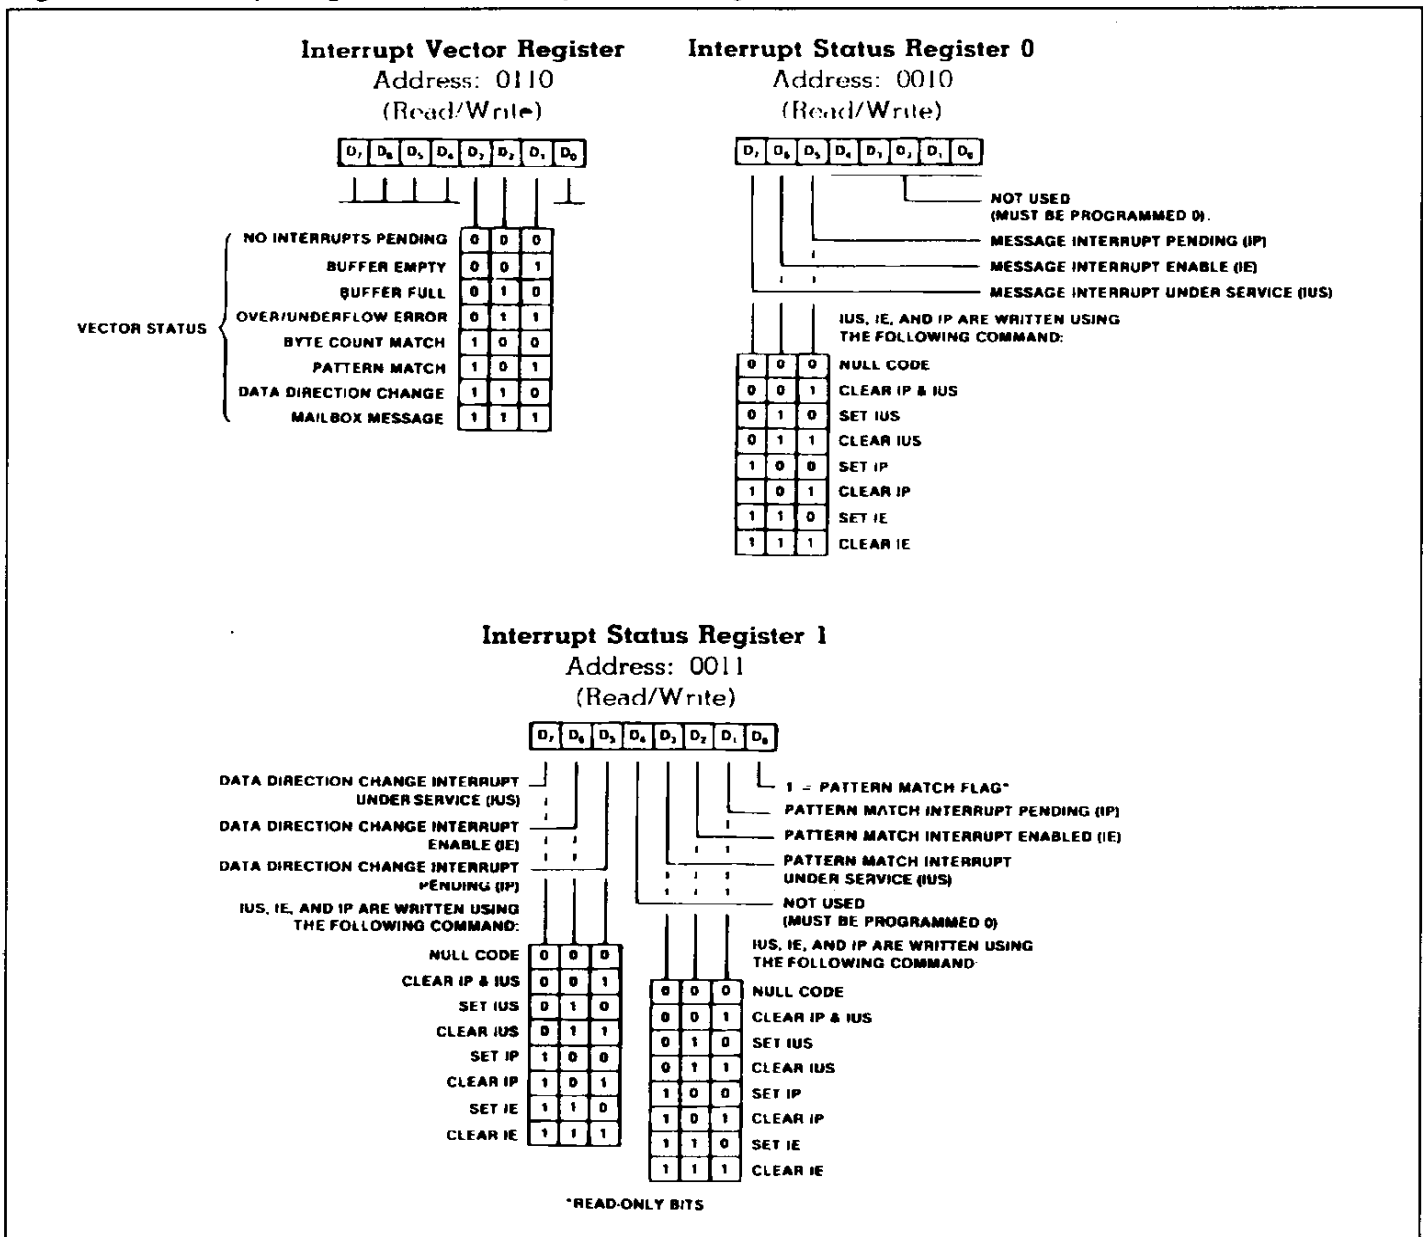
Interrupt Vector Register
Address: 0110
(Read/Write)

| $D_7$ | $D_6$ | $D_5$ | $D_4$ | $D_3$ | $D_2$ | $D_1$ | $D_0$ |
|---|---|---|---|---|---|---|---|

VECTOR STATUS

| | | | |
|---|---|---|---|
| NO INTERRUPTS PENDING | 0 | 0 | 0 |
| BUFFER EMPTY | 0 | 0 | 1 |
| BUFFER FULL | 0 | 1 | 0 |
| OVER/UNDERFLOW ERROR | 0 | 1 | 1 |
| BYTE COUNT MATCH | 1 | 0 | 0 |
| PATTERN MATCH | 1 | 0 | 1 |
| DATA DIRECTION CHANGE | 1 | 1 | 0 |
| MAILBOX MESSAGE | 1 | 1 | 1 |

Interrupt Status Register 0
Address: 0010
(Read/Write)

| $D_7$ | $D_6$ | $D_5$ | $D_4$ | $D_3$ | $D_2$ | $D_1$ | $D_0$ |
|---|---|---|---|---|---|---|---|

NOT USED (MUST BE PROGRAMMED 0).
MESSAGE INTERRUPT PENDING (IP)
MESSAGE INTERRUPT ENABLE (IE)
MESSAGE INTERRUPT UNDER SERVICE (IUS)

IUS, IE, AND IP ARE WRITTEN USING THE FOLLOWING COMMAND:

| | | | |
|---|---|---|---|
| 0 | 0 | 0 | NULL CODE |
| 0 | 0 | 1 | CLEAR IP & IUS |
| 0 | 1 | 0 | SET IUS |
| 0 | 1 | 1 | CLEAR IUS |
| 1 | 0 | 0 | SET IP |
| 1 | 0 | 1 | CLEAR IP |
| 1 | 1 | 0 | SET IE |
| 1 | 1 | 1 | CLEAR IE |

Interrupt Status Register 1
Address: 0011
(Read/Write)

| $D_7$ | $D_6$ | $D_5$ | $D_4$ | $D_3$ | $D_2$ | $D_1$ | $D_0$ |
|---|---|---|---|---|---|---|---|

DATA DIRECTION CHANGE INTERRUPT UNDER SERVICE (IUS)
DATA DIRECTION CHANGE INTERRUPT ENABLE (IE)
DATA DIRECTION CHANGE INTERRUPT PENDING (IP)
IUS, IE, AND IP ARE WRITTEN USING THE FOLLOWING COMMAND:

| | | | |
|---|---|---|---|
| NULL CODE | 0 | 0 | 0 |
| CLEAR IP & IUS | 0 | 0 | 1 |
| SET IUS | 0 | 1 | 0 |
| CLEAR IUS | 0 | 1 | 1 |
| SET IP | 1 | 0 | 0 |
| CLEAR IP | 1 | 0 | 1 |
| SET IE | 1 | 1 | 0 |
| CLEAR IE | 1 | 1 | 1 |

1 = PATTERN MATCH FLAG*
PATTERN MATCH INTERRUPT PENDING (IP)
PATTERN MATCH INTERRUPT ENABLED (IE)
PATTERN MATCH INTERRUPT UNDER SERVICE (IUS)
NOT USED (MUST BE PROGRAMMED 0)
IUS, IE, AND IP ARE WRITTEN USING THE FOLLOWING COMMAND:

| | | | |
|---|---|---|---|
| 0 | 0 | 0 | NULL CODE |
| 0 | 0 | 1 | CLEAR IP & IUS |
| 0 | 1 | 0 | SET IUS |
| 0 | 1 | 1 | CLEAR IUS |
| 1 | 0 | 0 | SET IP |
| 1 | 0 | 1 | CLEAR IP |
| 1 | 1 | 0 | SET IE |
| 1 | 1 | 1 | CLEAR IE |

*READ-ONLY BITS